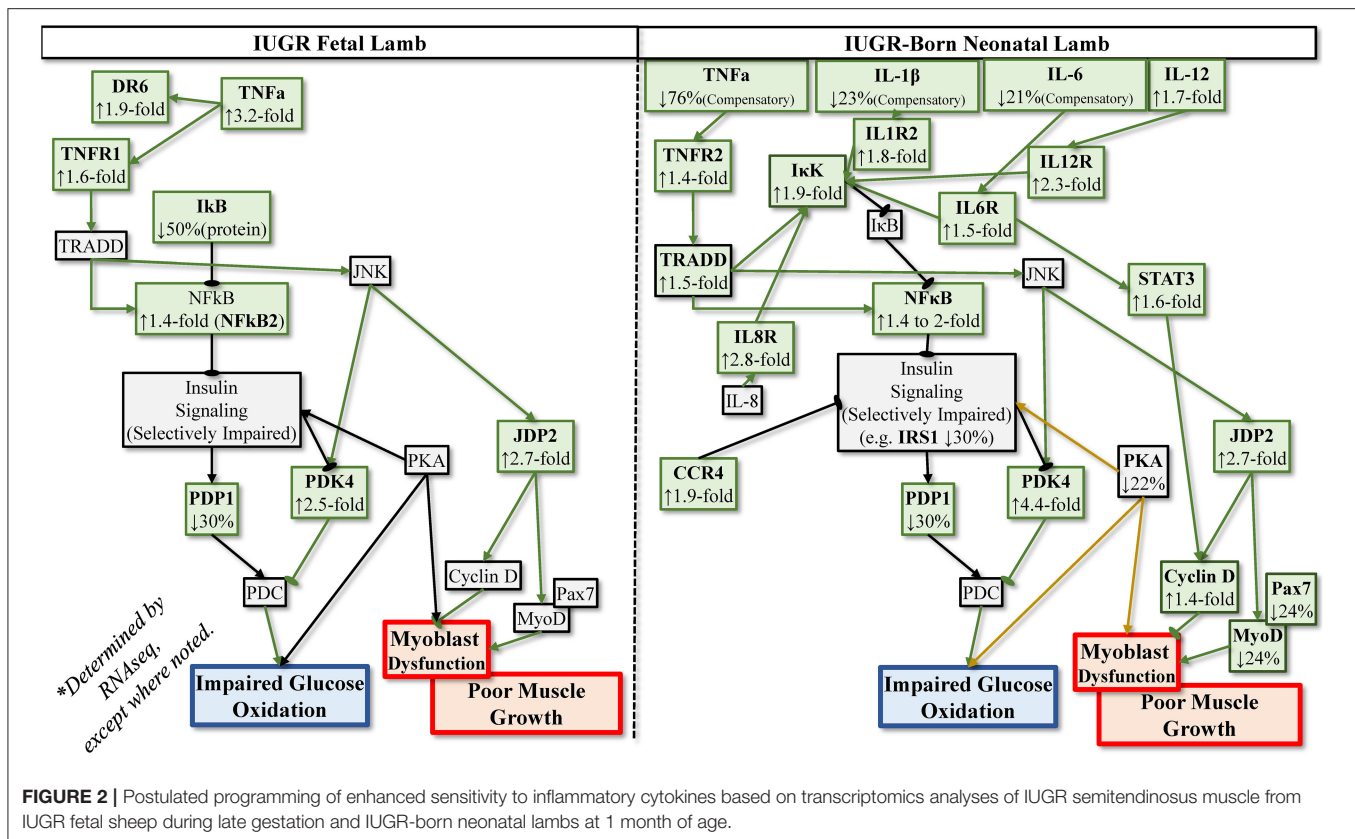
IUGR Fetal Lamb

DR6
↑1.9-fold

TNFa
↑3.2-fold

TNFR1
↑1.6-fold

IkB
↓50%(protein)

TRADD

JNK

NFkB
↑1.4-fold (NFkB2)

Insulin Signaling (Selectively Impaired)

PKA

JDP2
↑2.7-fold

PDP1
↓30%

PDK4
↑2.5-fold

Cyclin D

Pax7

MyoD

PDC

Myoblast Dysfunction

Poor Muscle Growth

Impaired Glucose Oxidation

*Determined by RNAseq, except where noted.

IUGR-Born Neonatal Lamb

TNFa
↓76%(Compensatory)

IL-1β
↓23%(Compensatory)

IL-6
↓21%(Compensatory)

IL-12
↑1.7-fold

IL1R2
↑1.8-fold

TNFR2
↑1.4-fold

IκK
↑1.9-fold

IL12R
↑2.3-fold

IκB

IL6R
↑1.5-fold

TRADD
↑1.5-fold

JNK

STAT3
↑1.6-fold

NFκB
↑1.4 to 2-fold

IL8R
↑2.8-fold

IL-8

Insulin Signaling (Selectively Impaired) (e.g. IRS1 ↓30%)

JDP2
↑2.7-fold

CCR4
↑1.9-fold

PKA
↓22%

PDP1
↓30%

PDK4
↑4.4-fold

Cyclin D
↑1.4-fold

Pax7
↓24%

PDC

MyoD
↓24%

Myoblast Dysfunction

Poor Muscle Growth

Impaired Glucose Oxidation

FIGURE 2 | Postulated programming of enhanced sensitivity to inflammatory cytokines based on transcriptomics analyses of IUGR semitendinosus muscle from IUGR fetal sheep during late gestation and IUGR-born neonatal lambs at 1 month of age.